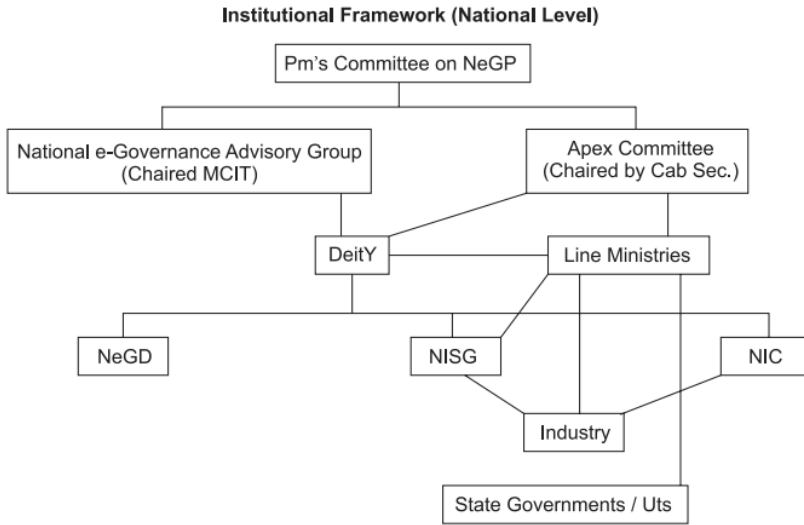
Institutional Framework (National Level)

Pm's Committee on NeGP

National e-Governance Advisory Group (Chaired MCIT)

Apex Committee (Chaired by Cab Sec.)

DeitY

Line Ministries

NeGD

NISG

NIC

Industry

State Governments / Uts